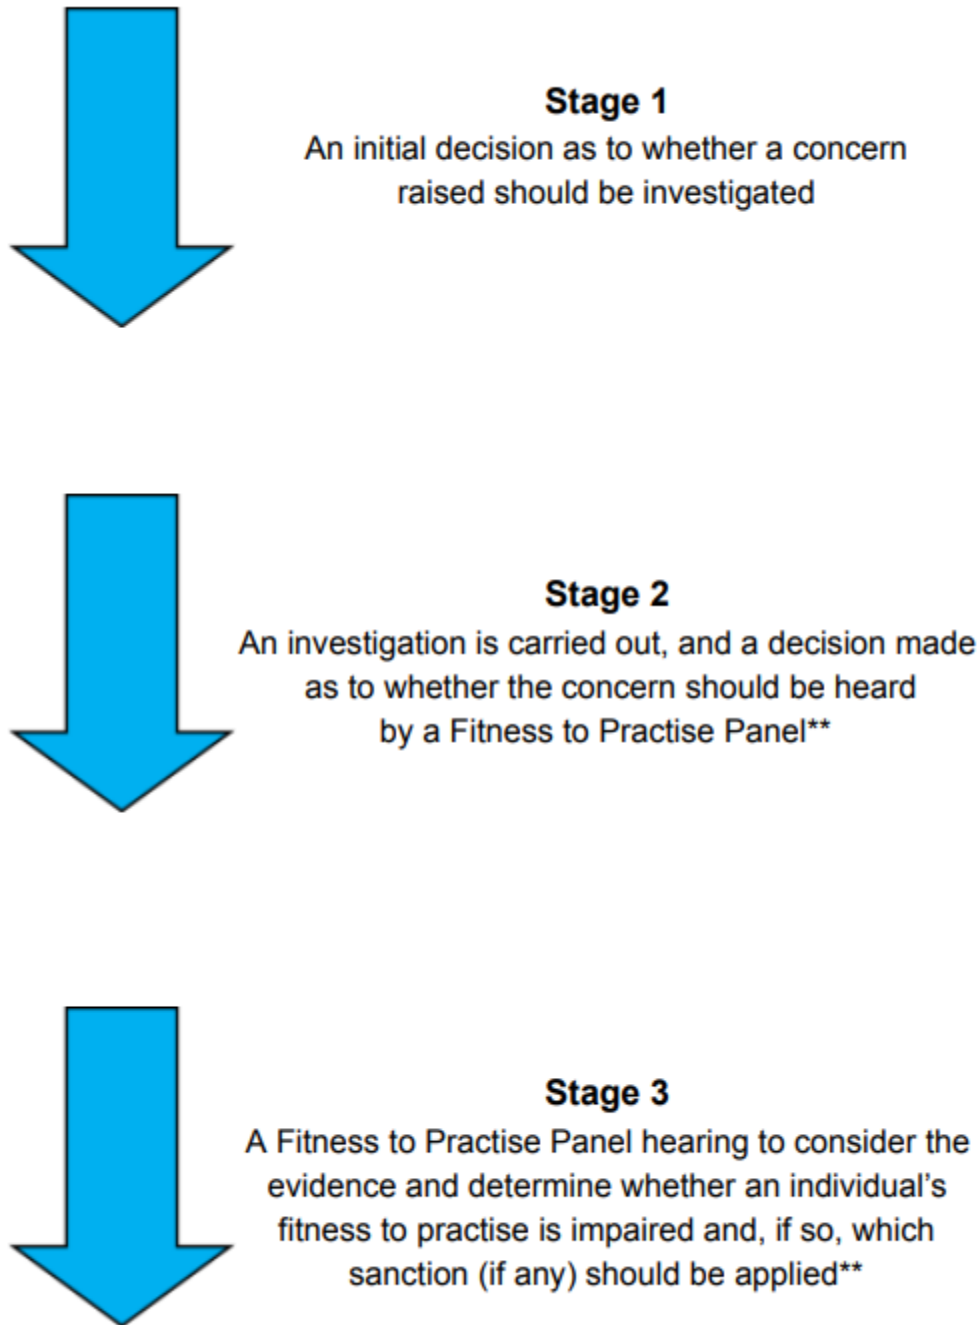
**Stage 1**
An initial decision as to whether a concern raised should be investigated

**Stage 2**
An investigation is carried out, and a decision made as to whether the concern should be heard by a Fitness to Practise Panel**

**Stage 3**
A Fitness to Practise Panel hearing to consider the evidence and determine whether an individual's fitness to practise is impaired and, if so, which sanction (if any) should be applied**